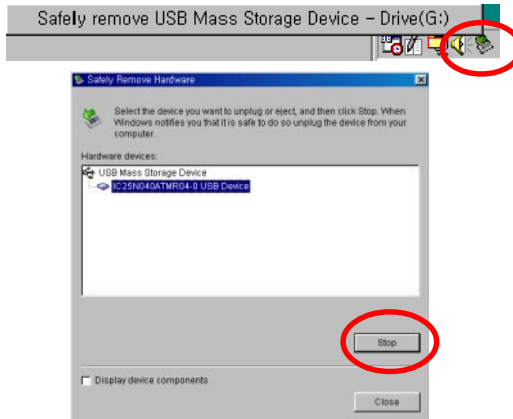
Safely remove USB Mass Storage Device - Drive(G:)

Safely Remove Hardware

Select the device you want to unplug or eject, and then click Stop. When Windows notifies you that it is safe to do so unplug the device from your computer.

Hardware devices:

USB Mass Storage Device

IC25N040ATMR04-0 USB Device

Stop

Display device components

Close